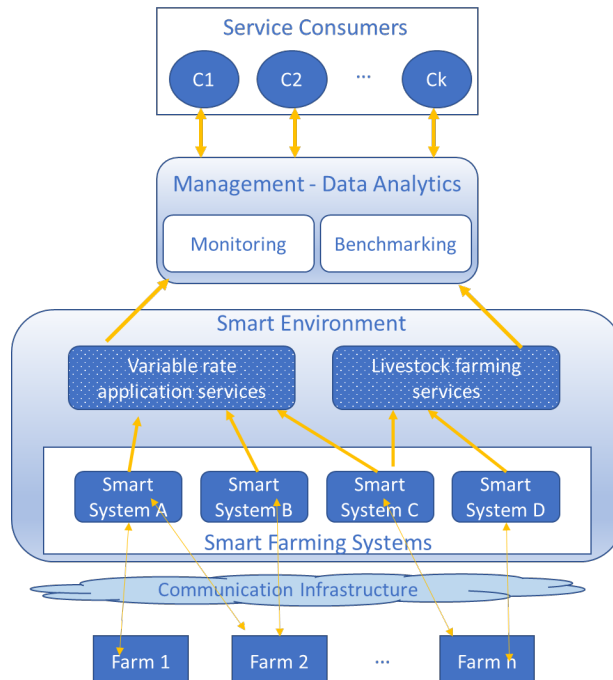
Service Consumers

C1

C2

...

Ck

Management - Data Analytics

Monitoring

Benchmarking

Smart Environment

Variable rate application services

Livestock farming services

Smart System A

Smart System B

Smart System C

Smart System D

Smart Farming Systems

Communication Infrastructure

Farm 1

Farm 2

...

Farm n